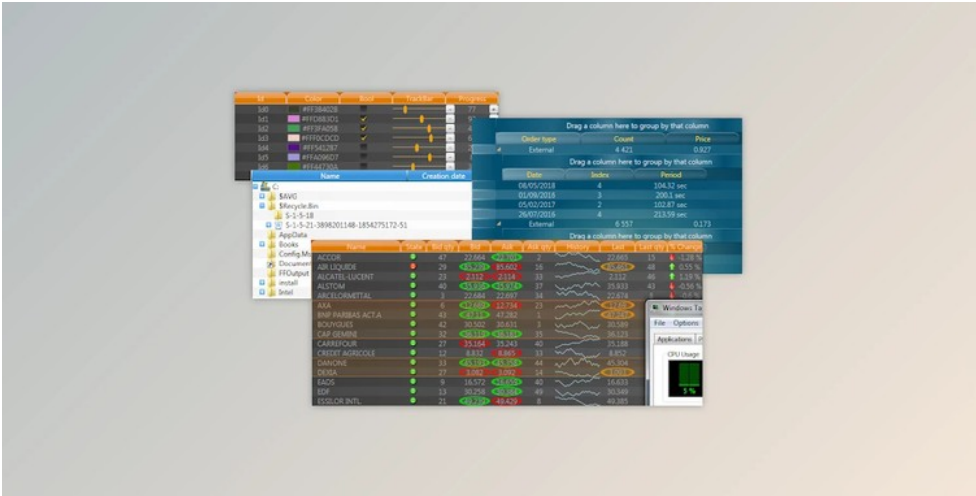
| Id | Color | Bool | TrackBar | Progress |
|---|---|---|---|---|
| Id0 | #FF3B4028 | | | |
| Id1 | #FFD883D1 | | | |
| Id2 | #FF3FA058 | | | |
| Id3 | #FFF0CDC0 | | | |
| Id4 | #FF541287 | | | |
| Id5 | #FFA09CD7 | | | |
| Id6 | #FF44730A | | | |

Drag a column here to group by that column

| Order type | Count | Price |
|---|---|---|
| External | 4 421 | 0.927 |

Drag a column here to group by that column

| Date | Index | Period |
|---|---|---|
| 08/05/2018 | 4 | 104.32 sec |
| 01/09/2018 | 3 | 200.1 sec |
| 05/02/2017 | 2 | 102.87 sec |
| 26/07/2016 | 4 | 213.59 sec |
| External | 6 557 | 0.173 |

Drag a column here to group by that column

| Name | Creation date |
|---|---|
| C: | |
| $AVG | |
| $Recycle.Bin | |
| S-1-5-18 | |
| S-1-5-21-3898201148-1854275172-51 | |
| AppData | |
| Books | |
| Config.M | |
| Documen | |
| FFOutput | |
| install | |
| Intel | |

| Name | State | Bid qty | Bid | Ask | Ask qty | History | Last | Last qty | % Change |
|---|---|---|---|---|---|---|---|---|---|
| ACCOR | | 47 | 22.664 | | 2 | | 22.665 | 15 | -1.28 % |
| AIR LIQUIDE | | 29 | | 85.602 | 16 | | | 49 | 0.55 % |
| ALCATEL-LUCENT | | 23 | 2.112 | 2.114 | 33 | | 2.112 | 46 | 1.19 % |
| ALSTOM | | 40 | | | 37 | | 35.933 | 43 | -0.56 % |
| ARCELORMITTAL | | 3 | 22.684 | 22.697 | 34 | | 22.674 | | -0.6 % |
| AXA | | 5 | | 12.734 | 23 | | | | |
| BNP PARIBAS ACT.A | | 43 | | 47.282 | 1 | | | | |
| BOUYGUES | | 42 | 30.502 | 30.631 | 3 | | 30.589 | | |
| CAP GEMINI | | 32 | | | 35 | | 38.123 | | |
| CARREFOUR | | 27 | 35.164 | 35.243 | 40 | | 35.188 | | |
| CREDIT AGRICOLE | | 12 | 8.832 | 8.865 | 33 | | 8.852 | | |
| DANONE | | 33 | | | 44 | | 45.304 | | |
| DEXIA | | 27 | 3.092 | 3.092 | 14 | | | | |
| EADS | | 9 | 16.572 | | 40 | | 16.633 | | |
| EDF | | 13 | 30.256 | | 49 | | 30.349 | | |
| ESSILOR INTL. | | 21 | | 49.429 | 8 | | 49.385 | | |

Windows Ta
File Options
Applications
CPU Usage
5 %